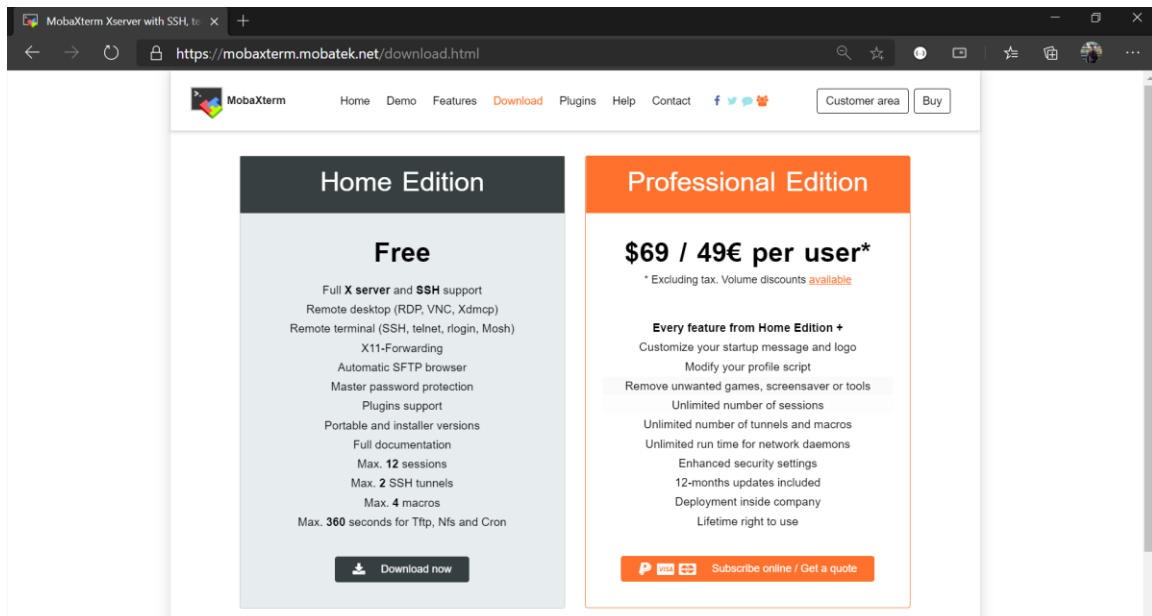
MobaXterm Xserver with SSH, te ×

https://mobaxterm.mobatek.net/download.html

MobaXterm

Home Demo Features Download Plugins Help Contact

Customer area Buy

Home Edition

Free

Full **X server** and **SSH** support
Remote desktop (RDP, VNC, Xdmcp)
Remote terminal (SSH, telnet, rlogin, Mosh)
X11-Forwarding
Automatic SFTP browser
Master password protection
Plugins support
Portable and installer versions
Full documentation
Max. **12** sessions
Max. **2** SSH tunnels
Max. **4** macros
Max. **360** seconds for Tftp, Nfs and Cron

Download now

Professional Edition

$69 / 49€ per user*

* Excluding tax. Volume discounts available

**Every feature from Home Edition +**
Customize your startup message and logo
Modify your profile script
Remove unwanted games, screensaver or tools
Unlimited number of sessions
Unlimited number of tunnels and macros
Unlimited run time for network daemons
Enhanced security settings
12-months updates included
Deployment inside company
Lifetime right to use

VISA Subscribe online / Get a quote